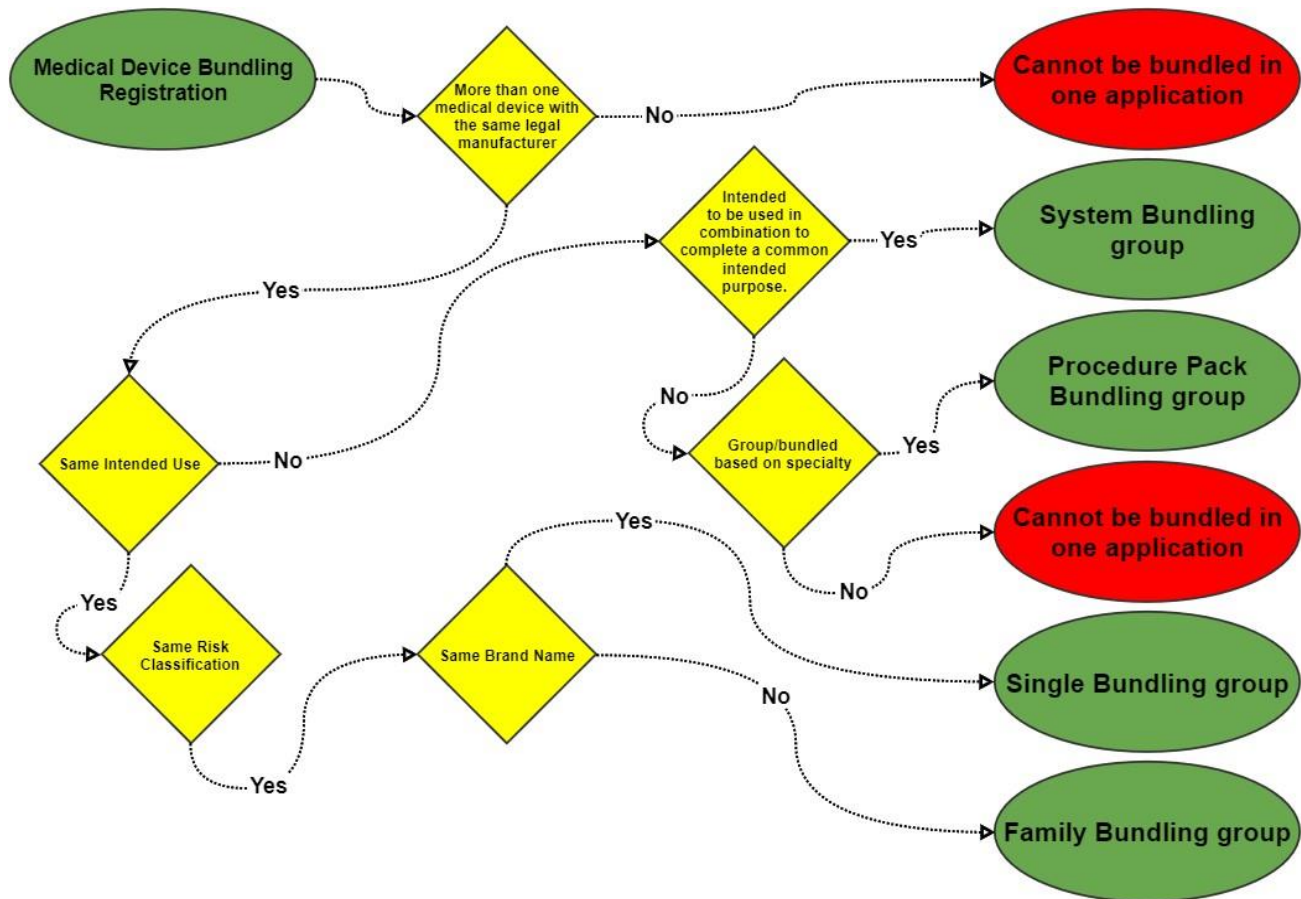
Medical Device Bundling Registration

More than one medical device with the same legal manufacturer

No

Cannot be bundled in one application

Yes

Intended to be used in combination to complete a common intended purpose.

Yes

System Bundling group

Same Intended Use

No

No

Procedure Pack Bundling group

Group/bundled based on specialty

Yes

Cannot be bundled in one application

No

Yes

Yes

Same Risk Classification

Same Brand Name

No

Single Bundling group

Yes

Family Bundling group